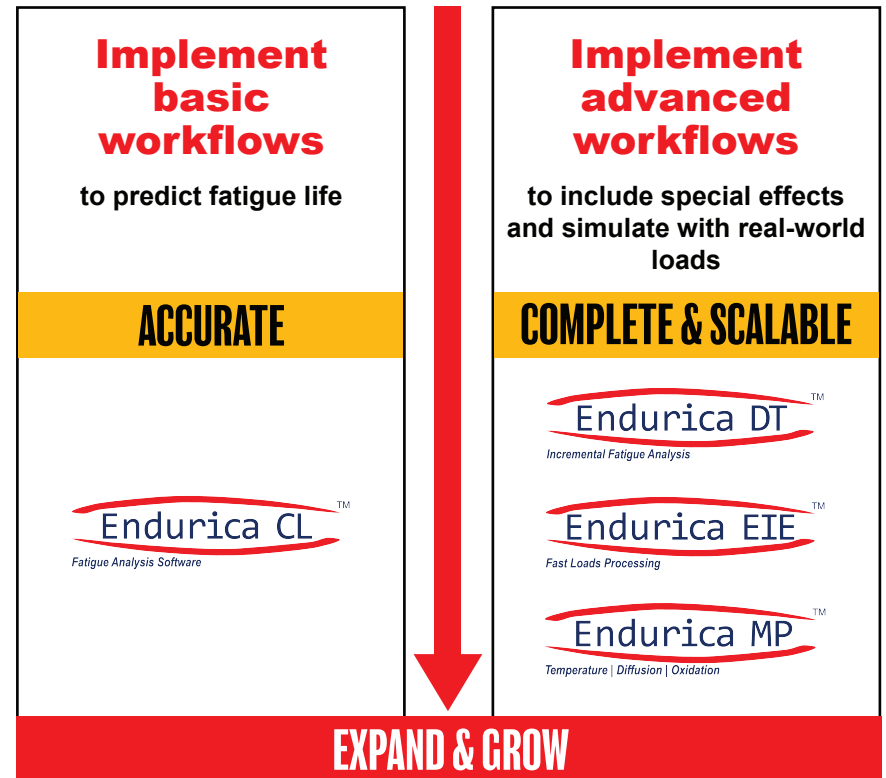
Implement basic workflows

to predict fatigue life

ACCURATE

Endurica CL™
Fatigue Analysis Software

Implement advanced workflows

to include special effects and simulate with real-world loads

COMPLETE & SCALABLE

Endurica DT™
Incremental Fatigue Analysis

Endurica EIE™
Fast Loads Processing

Endurica MP™
Temperature | Diffusion | Oxidation

EXPAND & GROW